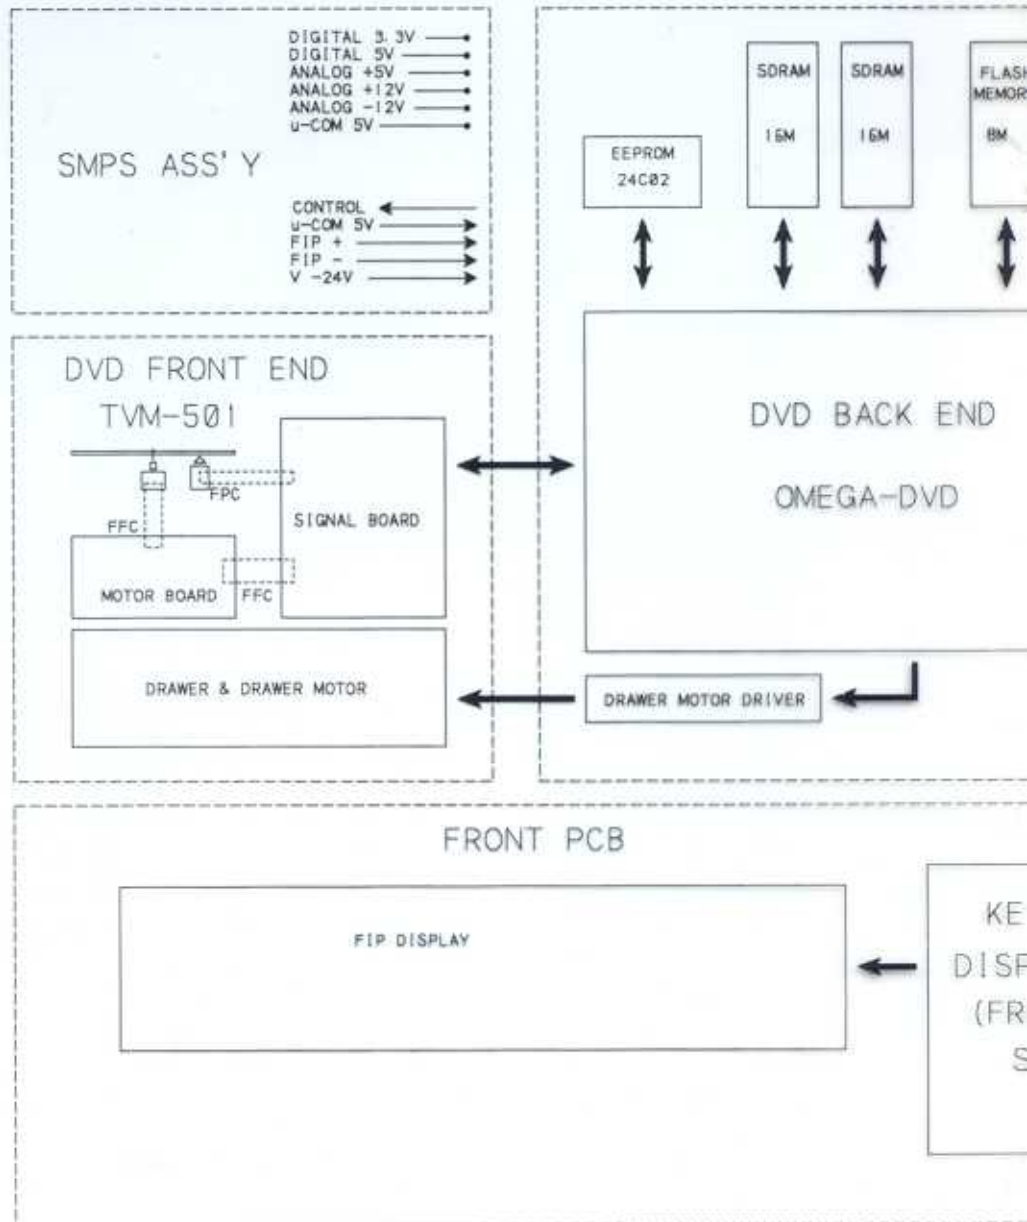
DIGITAL 3.3V
DIGITAL 5V
ANALOG +5V
ANALOG +12V
ANALOG -12V
u-COM 5V

SMPS ASS'Y

CONTROL
u-COM 5V
FIP +
FIP -
V -24V

EEPROM
24C02

SDRAM
16M

SDRAM
16M

FLASH
MEMOR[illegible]
8M

DVD FRONT END
TVM-501

FPC
FFC
SIGNAL BOARD
MOTOR BOARD
FFC

DRAWER & DRAWER MOTOR

DVD BACK END

OMEGA-DVD

DRAWER MOTOR DRIVER

FRONT PCB

FIP DISPLAY

KE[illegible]
DISP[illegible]
(FR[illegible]
S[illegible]